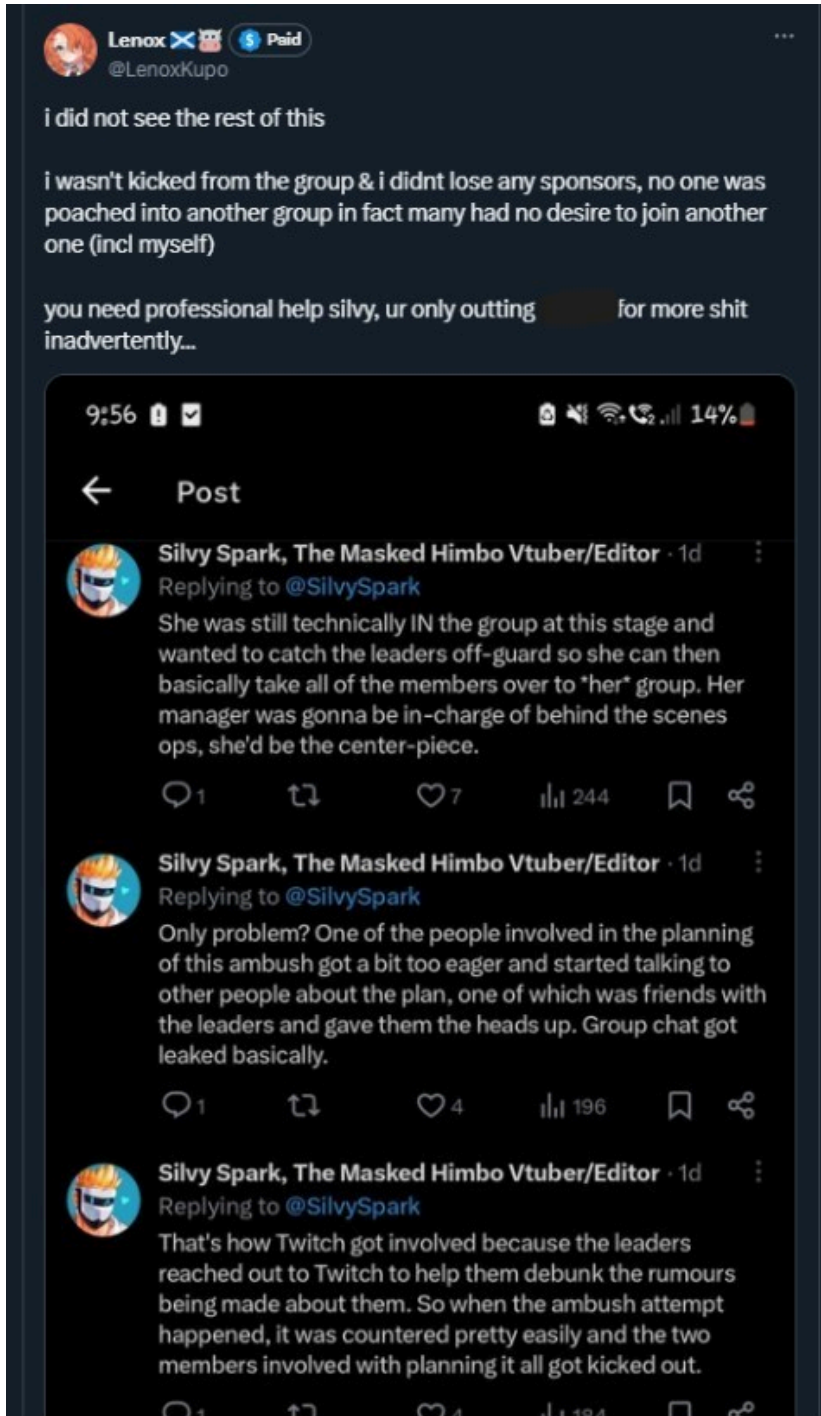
Lenox 🏴󠁧󠁢󠁳󠁣󠁴󠁿 Paid
@LenoxKupo

i did not see the rest of this

i wasn't kicked from the group & i didnt lose any sponsors, no one was poached into another group in fact many had no desire to join another one (incl myself)

you need professional help silvy, ur only outting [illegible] for more shit inadvertently...

9:56 14%

Post

Silvy Spark, The Masked Himbo Vtuber/Editor · 1d
Replying to @SilvySpark
She was still technically IN the group at this stage and wanted to catch the leaders off-guard so she can then basically take all of the members over to *her* group. Her manager was gonna be in-charge of behind the scenes ops, she'd be the center-piece.

1 7 244

Silvy Spark, The Masked Himbo Vtuber/Editor · 1d
Replying to @SilvySpark
Only problem? One of the people involved in the planning of this ambush got a bit too eager and started talking to other people about the plan, one of which was friends with the leaders and gave them the heads up. Group chat got leaked basically.

1 4 196

Silvy Spark, The Masked Himbo Vtuber/Editor · 1d
Replying to @SilvySpark
That's how Twitch got involved because the leaders reached out to Twitch to help them debunk the rumours being made about them. So when the ambush attempt happened, it was countered pretty easily and the two members involved with planning it all got kicked out.